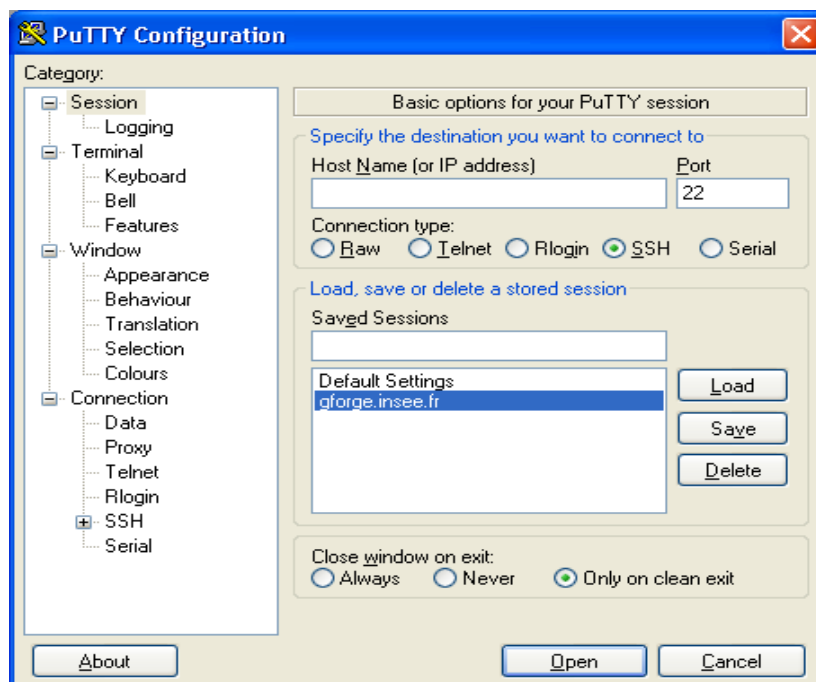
PuTTY Configuration

Category:

Session
Logging
Terminal
Keyboard
Bell
Features
Window
Appearance
Behaviour
Translation
Selection
Colours
Connection
Data
Proxy
Telnet
Rlogin
SSH
Serial

Basic options for your PuTTY session

Specify the destination you want to connect to

Host Name (or IP address)

Port

22

Connection type:

Raw Telnet Rlogin SSH Serial

Load, save or delete a stored session

Saved Sessions

Default Settings
gforge.insee.fr

Load

Save

Delete

Close window on exit:

Always Never Only on clean exit

About

Open

Cancel